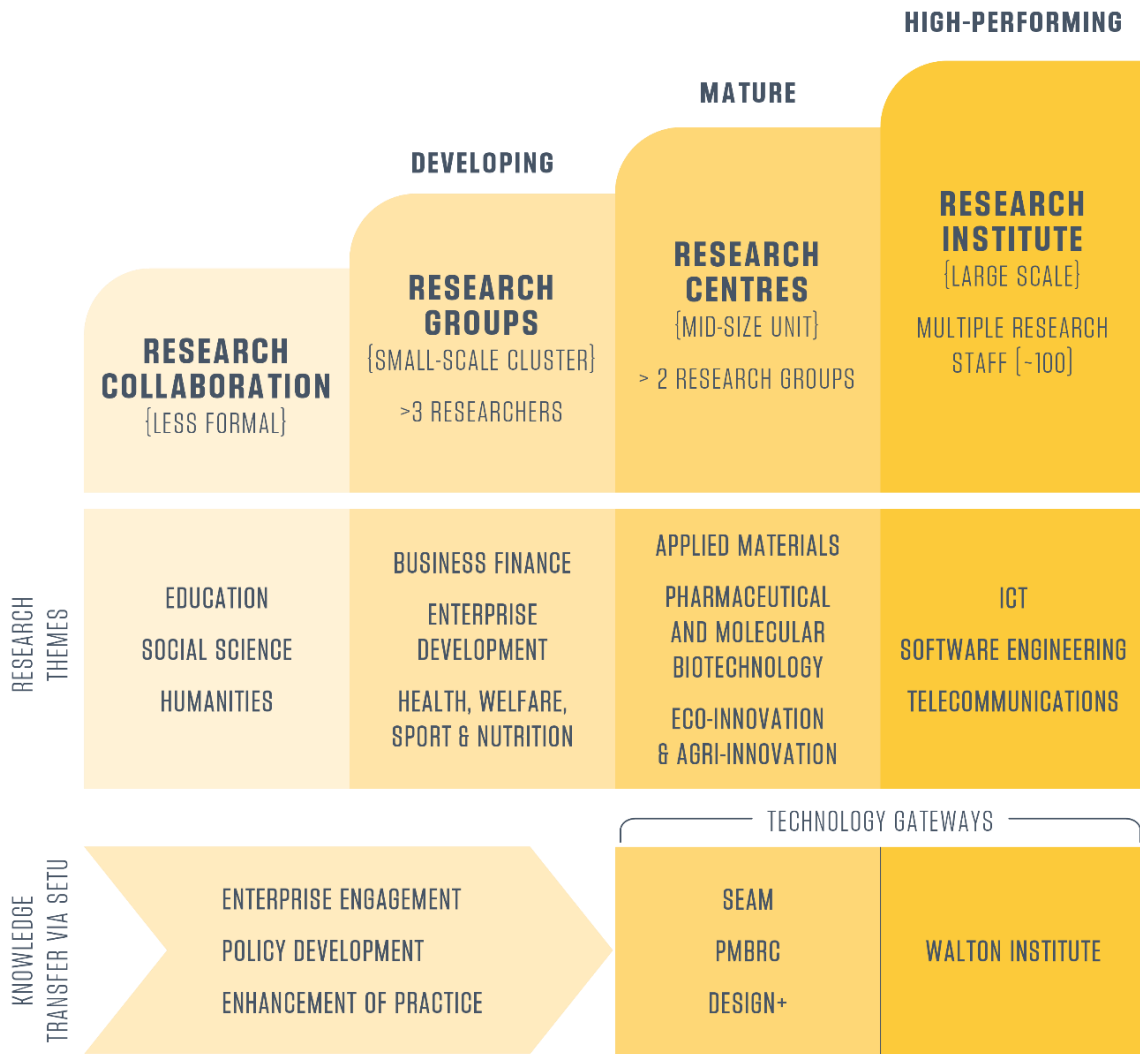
HIGH-PERFORMING

MATURE

DEVELOPING

RESEARCH COLLABORATION
{LESS FORMAL}

RESEARCH GROUPS
{SMALL-SCALE CLUSTER}
>3 RESEARCHERS

RESEARCH CENTRES
{MID-SIZE UNIT}
> 2 RESEARCH GROUPS

RESEARCH INSTITUTE
{LARGE SCALE}
MULTIPLE RESEARCH STAFF {~100}

RESEARCH THEMES

EDUCATION
SOCIAL SCIENCE
HUMANITIES

BUSINESS FINANCE
ENTERPRISE DEVELOPMENT
HEALTH, WELFARE, SPORT & NUTRITION

APPLIED MATERIALS
PHARMACEUTICAL AND MOLECULAR BIOTECHNOLOGY
ECO-INNOVATION & AGRI-INNOVATION

ICT
SOFTWARE ENGINEERING
TELECOMMUNICATIONS

TECHNOLOGY GATEWAYS

KNOWLEDGE TRANSFER VIA SETU

ENTERPRISE ENGAGEMENT
POLICY DEVELOPMENT
ENHANCEMENT OF PRACTICE

SEAM
PMBRC
DESIGN+

WALTON INSTITUTE